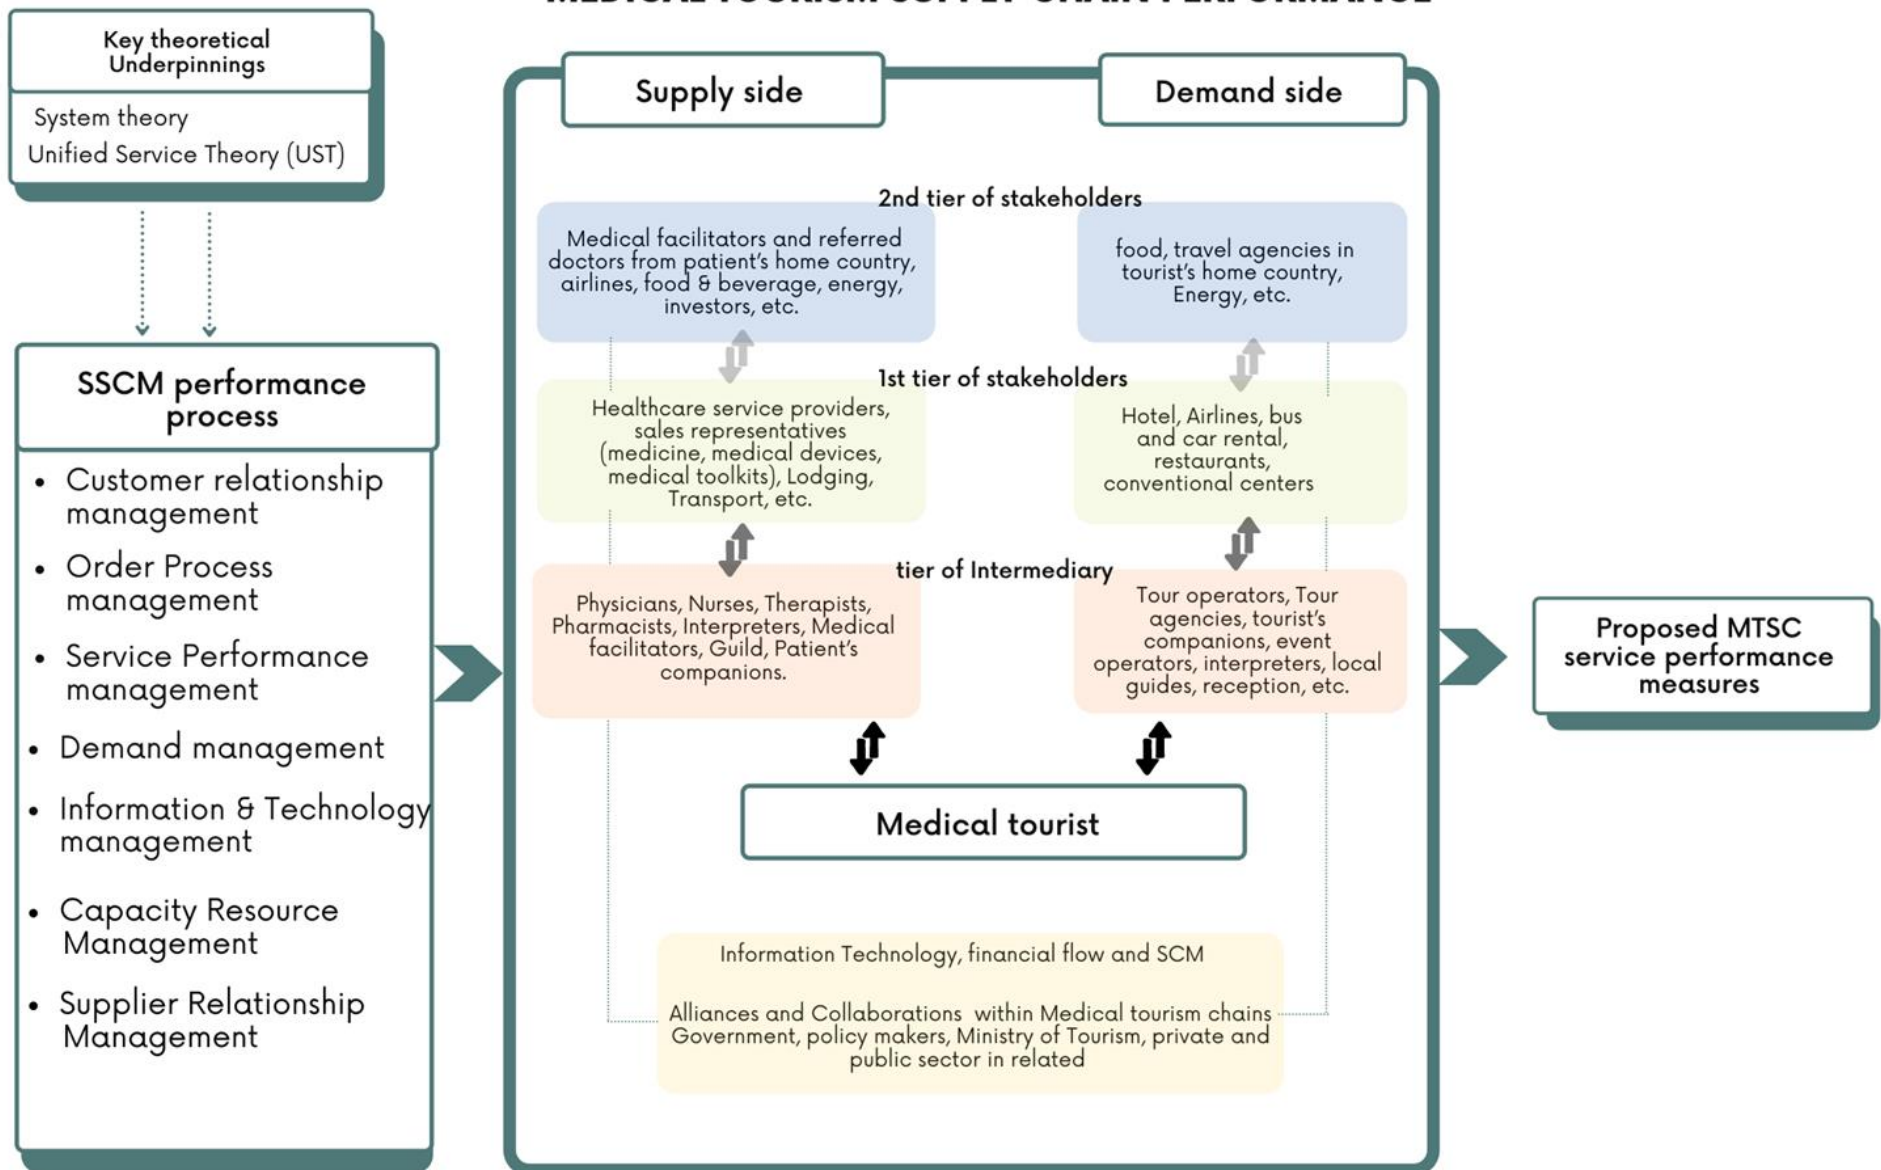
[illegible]

Key theoretical Underpinnings

System theory
Unified Service Theory (UST)

SSCM performance process

- Customer relationship management
- Order Process management
- Service Performance management
- Demand management
- Information & Technology management
- Capacity Resource Management
- Supplier Relationship Management

Supply side

Demand side

2nd tier of stakeholders

Medical facilitators and referred doctors from patient's home country, airlines, food & beverage, energy, investors, etc.

food, travel agencies in tourist's home country, Energy, etc.

1st tier of stakeholders

Healthcare service providers, sales representatives (medicine, medical devices, medical toolkits), Lodging, Transport, etc.

Hotel, Airlines, bus and car rental, restaurants, conventional centers

tier of Intermediary

Physicians, Nurses, Therapists, Pharmacists, Interpreters, Medical facilitators, Guild, Patient's companions.

Tour operators, Tour agencies, tourist's companions, event operators, interpreters, local guides, reception, etc.

Medical tourist

Information Technology, financial flow and SCM

Alliances and Collaborations within Medical tourism chains Government, policy makers, Ministry of Tourism, private and public sector in related

Proposed MTSC service performance measures